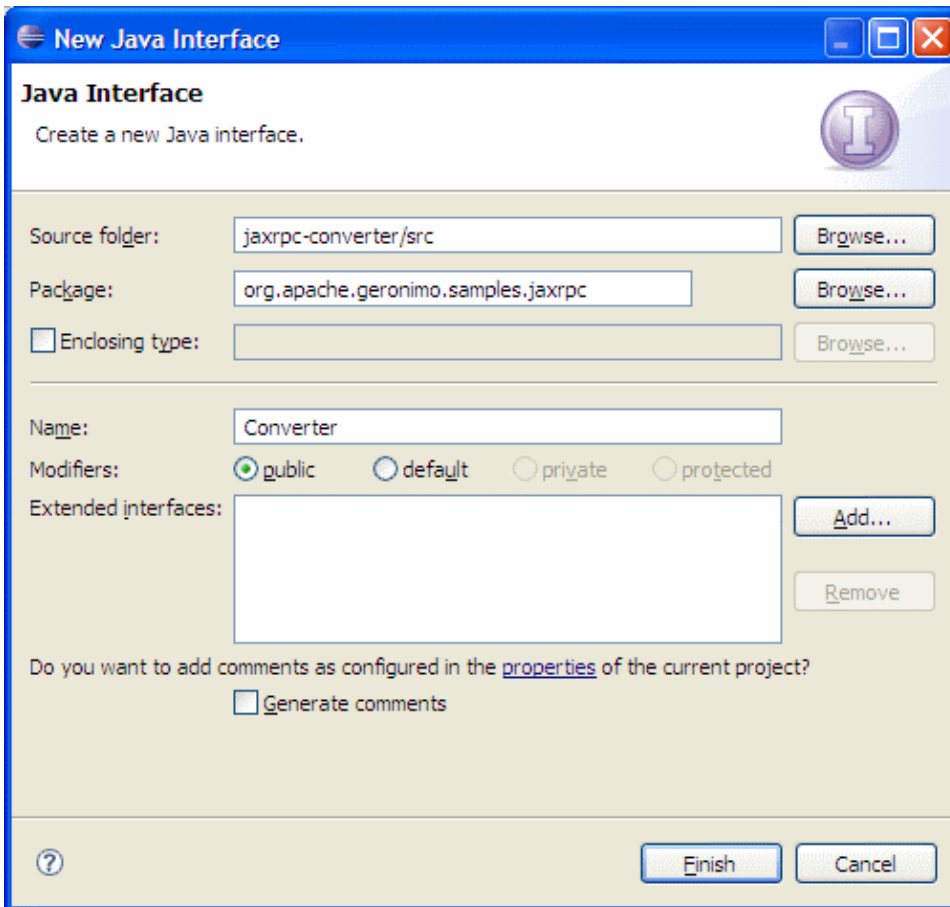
New Java Interface

Java Interface

Create a new Java interface.

Source folder: jaxrpc-converter/src Browse...

Package: org.apache.geronimo.samples.jaxrpc Browse...

Enclosing type: Browse...

Name: Converter

Modifiers: public default private protected

Extended interfaces: Add...

Remove

Do you want to add comments as configured in the properties of the current project?

Generate comments

?

Finish Cancel